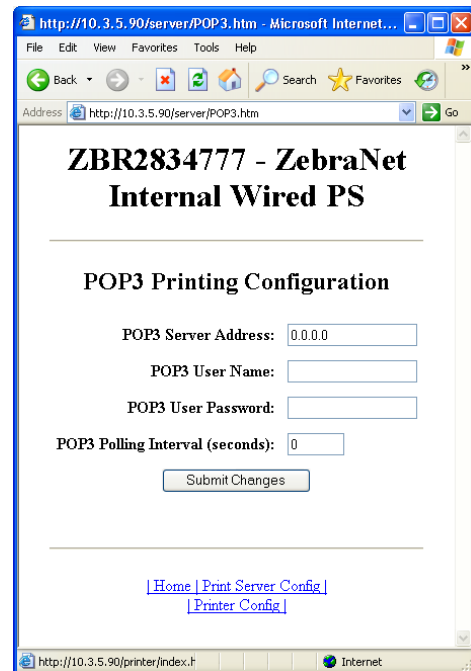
http://10.3.5.90/server/POP3.htm - Microsoft Internet...

File Edit View Favorites Tools Help

Back Search Favorites

Address http://10.3.5.90/server/POP3.htm Go

ZBR2834777 - ZebraNet Internal Wired PS

POP3 Printing Configuration

POP3 Server Address: 0.0.0.0

POP3 User Name:

POP3 User Password:

POP3 Polling Interval (seconds): 0

Submit Changes

| Home | Print Server Config |
| Printer Config |

http://10.3.5.90/printer/index.h Internet